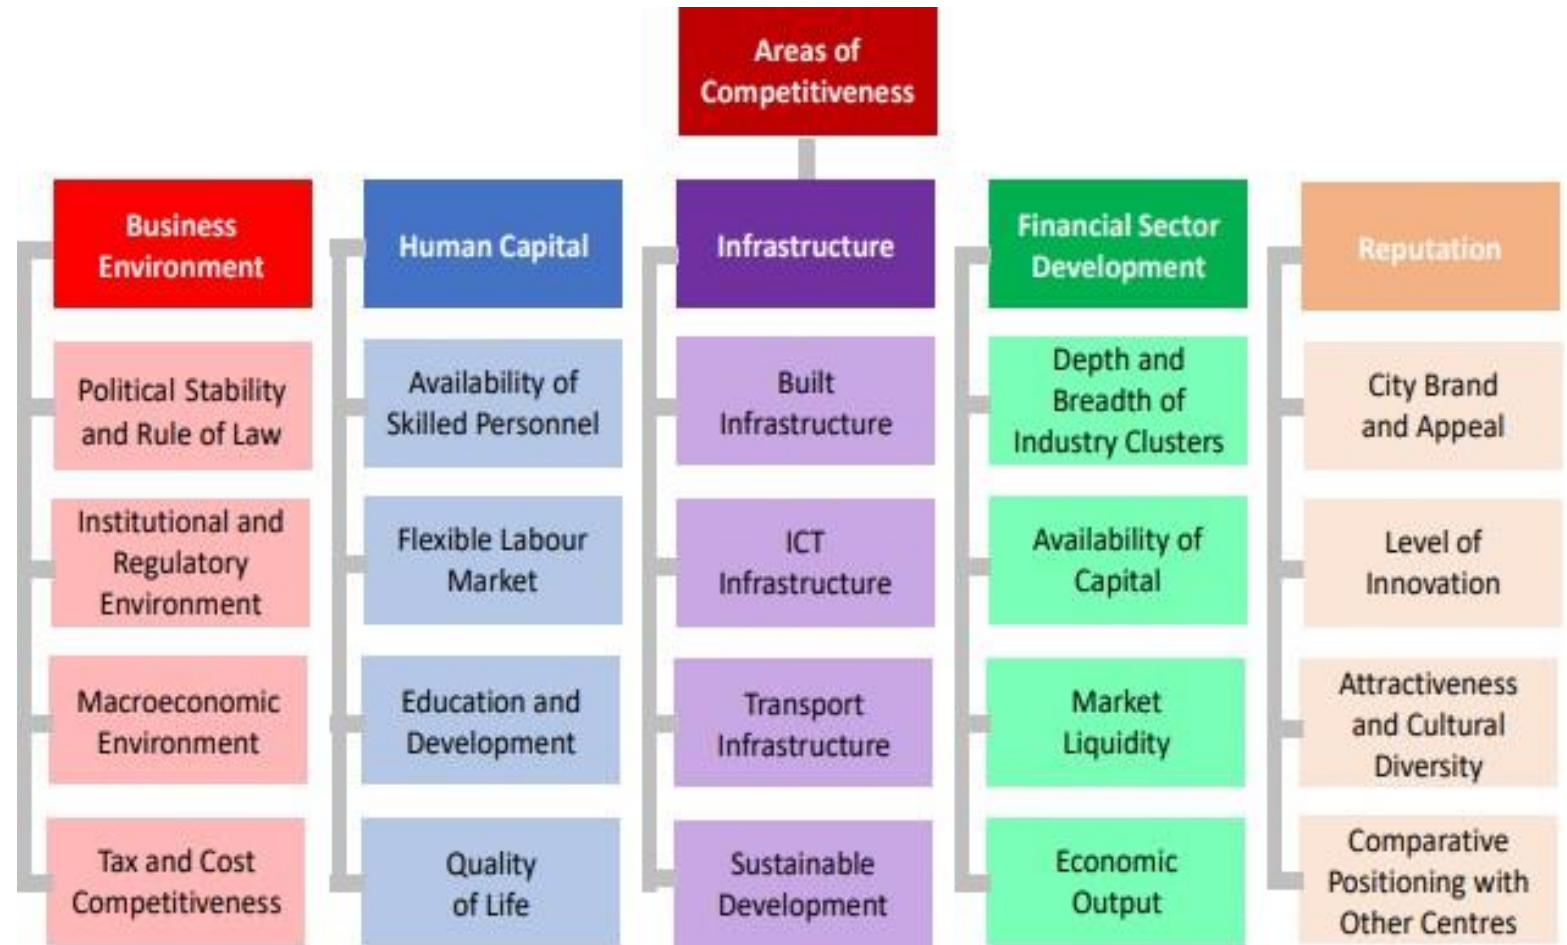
Areas of Competitiveness

Business Environment

Political Stability and Rule of Law

Institutional and Regulatory Environment

Macroeconomic Environment

Tax and Cost Competitiveness

Human Capital

Availability of Skilled Personnel

Flexible Labour Market

Education and Development

Quality of Life

Infrastructure

Built Infrastructure

ICT Infrastructure

Transport Infrastructure

Sustainable Development

Financial Sector Development

Depth and Breadth of Industry Clusters

Availability of Capital

Market Liquidity

Economic Output

Reputation

City Brand and Appeal

Level of Innovation

Attractiveness and Cultural Diversity

Comparative Positioning with Other Centres